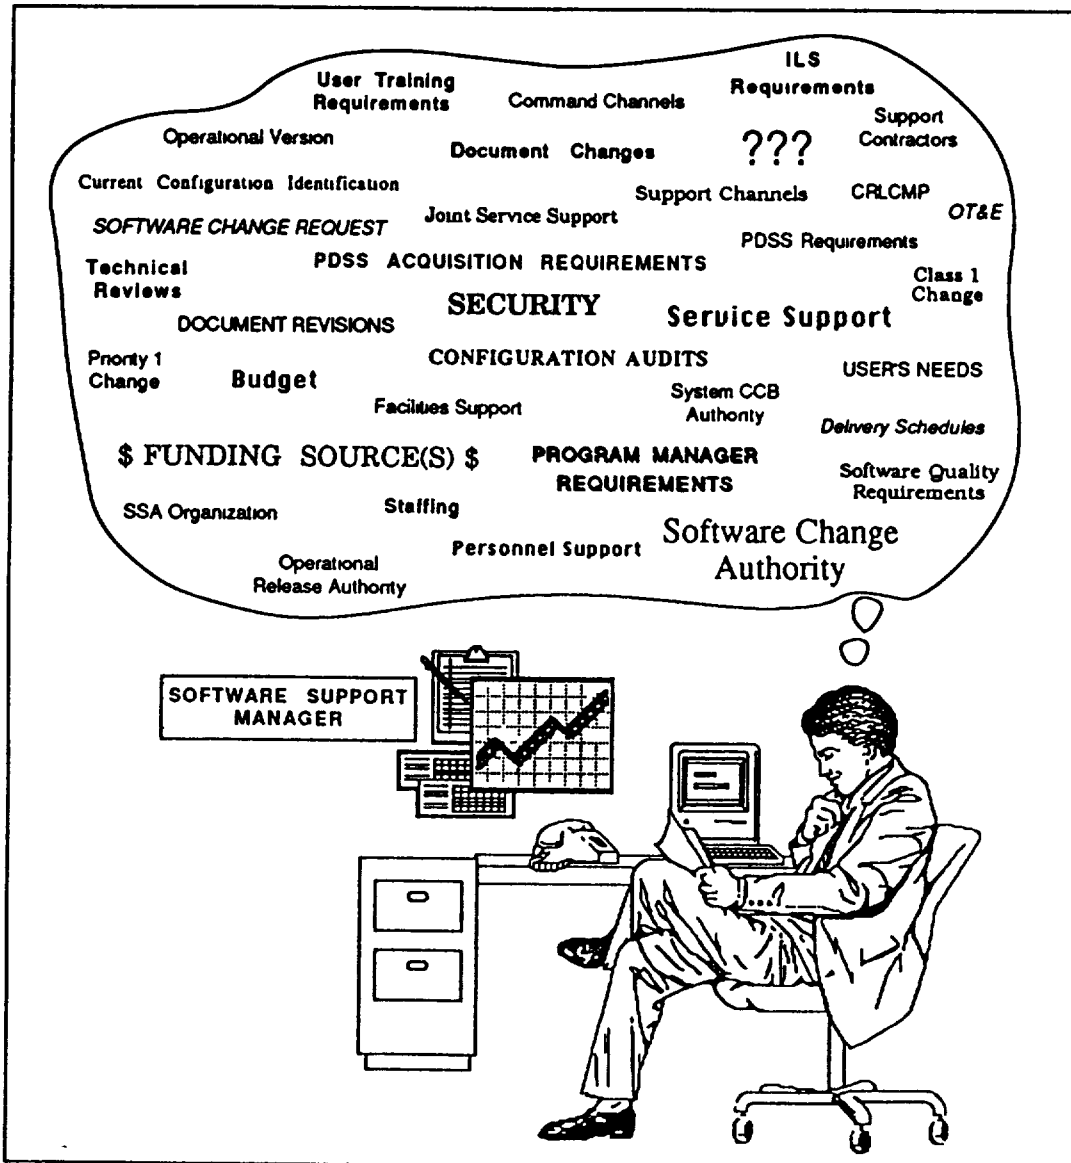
ILS Requirements

User Training Requirements

Command Channels

Support Contractors

Operational Version

Document Changes

???

Current Configuration Identification

Support Channels

CRLCMP

OT&E

SOFTWARE CHANGE REQUEST

Joint Service Support

PDSS Requirements

Technical Reviews

PDSS ACQUISITION REQUIREMENTS

Class 1 Change

SECURITY

Service Support

DOCUMENT REVISIONS

Priority 1 Change

CONFIGURATION AUDITS

USER'S NEEDS

Budget

System CCB Authority

Facilities Support

Delivery Schedules

$ FUNDING SOURCE(S) $

PROGRAM MANAGER REQUIREMENTS

Software Quality Requirements

SSA Organization

Staffing

Personnel Support

Software Change Authority

Operational Release Authority

SOFTWARE SUPPORT MANAGER